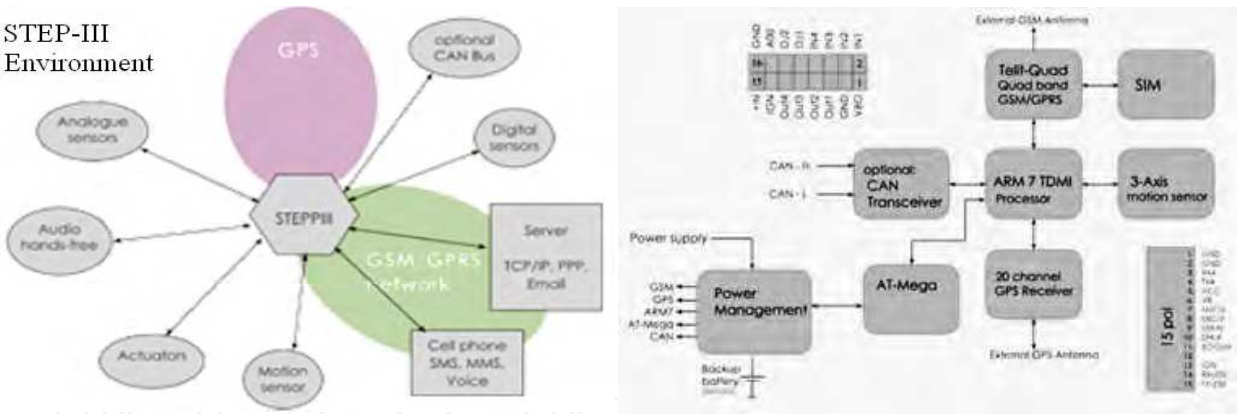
STEP-III Environment

GPS

optional CAN Bus

Analogue sensors

Digital sensors

Audio hands-free

STEPPIII

GSM GPRS Network

Server TCP/IP, PPP, Email

Actuators

Motion sensor

Cell phone SMS, MMS, Voice

External GSM Antenna

| GND | AIN0 | OUT2 | OUT3 | IN4 | IN3 | GND | IN2 | IN1 |
|---|---|---|---|---|---|---|---|---|
| 16 | | | | | | | | 2 |
| 15 | | | | | | | | 1 |
| +Vs | IGN | OUT4 | OUT5 | OUT2 | OUT1 | GND | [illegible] | VBO |

Telit-Quad Quad band GSM/GPRS

SIM

CAN - H

CAN - L

optional CAN Transceiver

ARM 7 TDMI Processor

3-Axis motion sensor

Power supply

GSM
GPS
ARM7
AT-Mega
CAN

Power Management

AT-Mega

20 channel GPS Receiver

Backup battery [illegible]

External GPS Antenna

15 pol

1 GND
2 GND
3 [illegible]
4 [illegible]
5 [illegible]
6 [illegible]
7 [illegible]
8 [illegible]
9 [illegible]
10 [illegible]
11 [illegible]
12 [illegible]
13 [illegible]
14 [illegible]
15 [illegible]